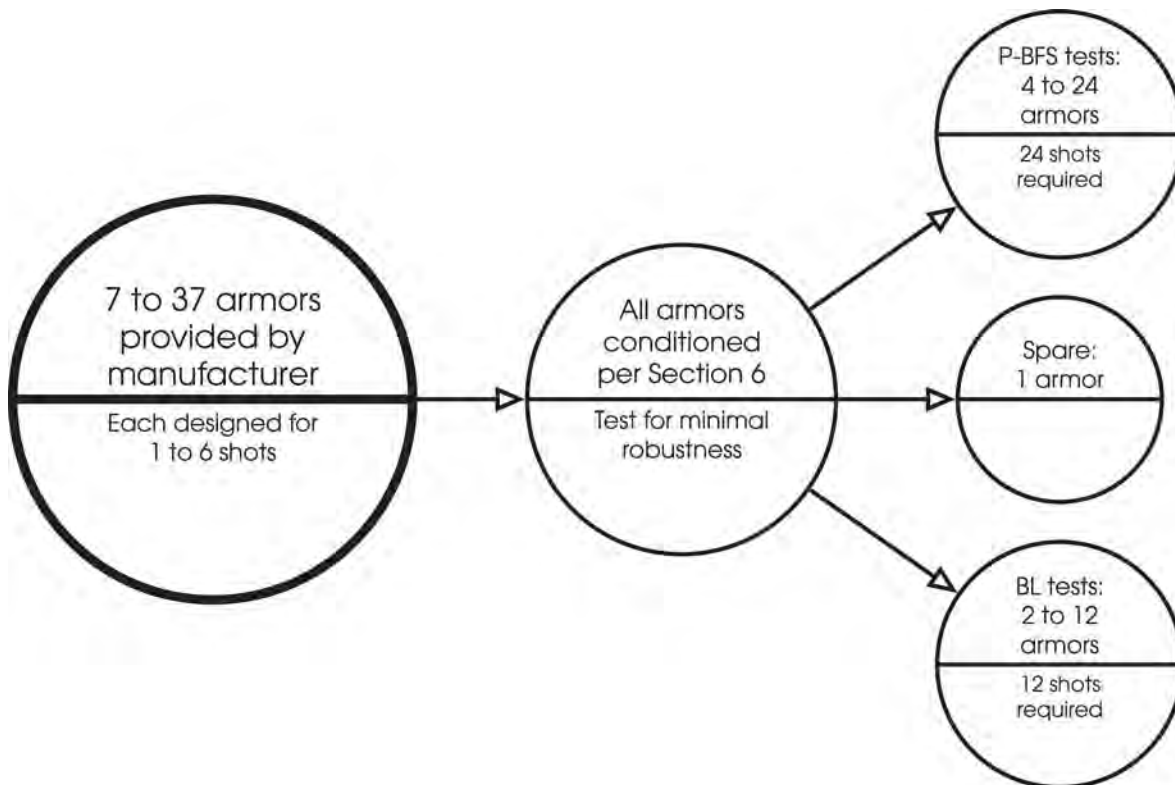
7 to 37 armors provided by manufacturer

Each designed for 1 to 6 shots

All armors conditioned per Section 6

Test for minimal robustness

P-BFS tests: 4 to 24 armors

24 shots required

Spare: 1 armor

BL tests: 2 to 12 armors

12 shots required